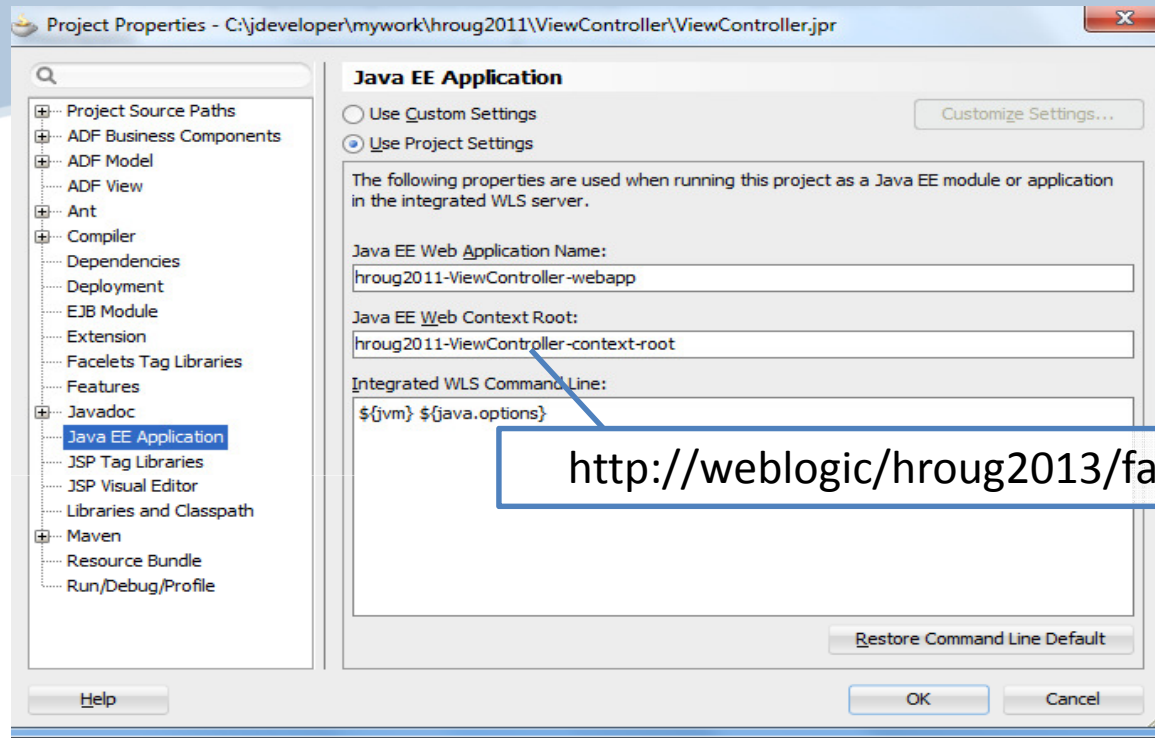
Project Properties - C:\jdeveloper\mywork\hroug2011\ViewController\ViewController.jpr

Project Source Paths
ADF Business Components
ADF Model
ADF View
Ant
Compiler
Dependencies
Deployment
EJB Module
Extension
Facelets Tag Libraries
Features
Javadoc
Java EE Application
JSP Tag Libraries
JSP Visual Editor
Libraries and Classpath
Maven
Resource Bundle
Run/Debug/Profile

Java EE Application

Use Custom Settings

Customize Settings...

Use Project Settings

The following properties are used when running this project as a Java EE module or application in the integrated WLS server.

Java EE Web Application Name:

hroug2011-ViewController-webapp

Java EE Web Context Root:

hroug2011-ViewController-context-root

Integrated WLS Command Line:

${jvm} ${java.options}

http://weblogic/hroug2013/fa

Restore Command Line Default

Help

OK

Cancel